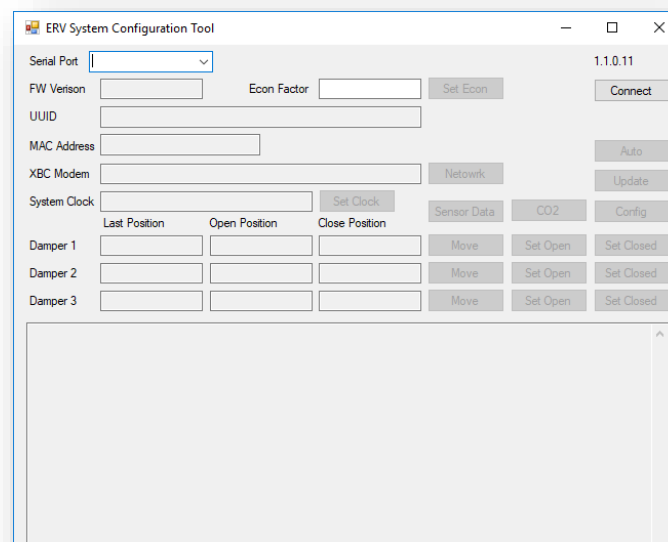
ERV System Configuration Tool

Serial Port

1.1.0.11

FW Verison

Econ Factor

Set Econ

Connect

UUID

MAC Address

Auto

XBC Modem

Netowrk

Update

System Clock

Set Clock

Sensor Data

CO2

Config

Last Position

Open Position

Close Position

Damper 1

Move

Set Open

Set Closed

Damper 2

Move

Set Open

Set Closed

Damper 3

Move

Set Open

Set Closed